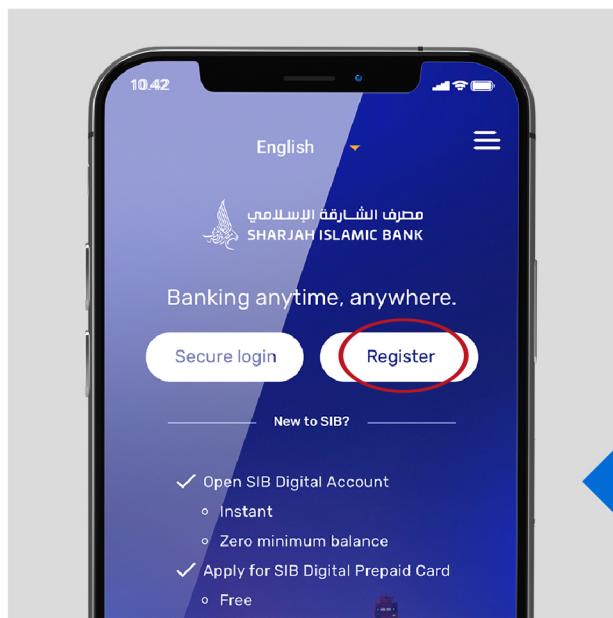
10:42

English

مصرف الشارقة الإسلامي
SHARJAH ISLAMIC BANK

Banking anytime, anywhere.

Secure login

Register

New to SIB?

Open SIB Digital Account
Instant
Zero minimum balance
Apply for SIB Digital Prepaid Card
Free